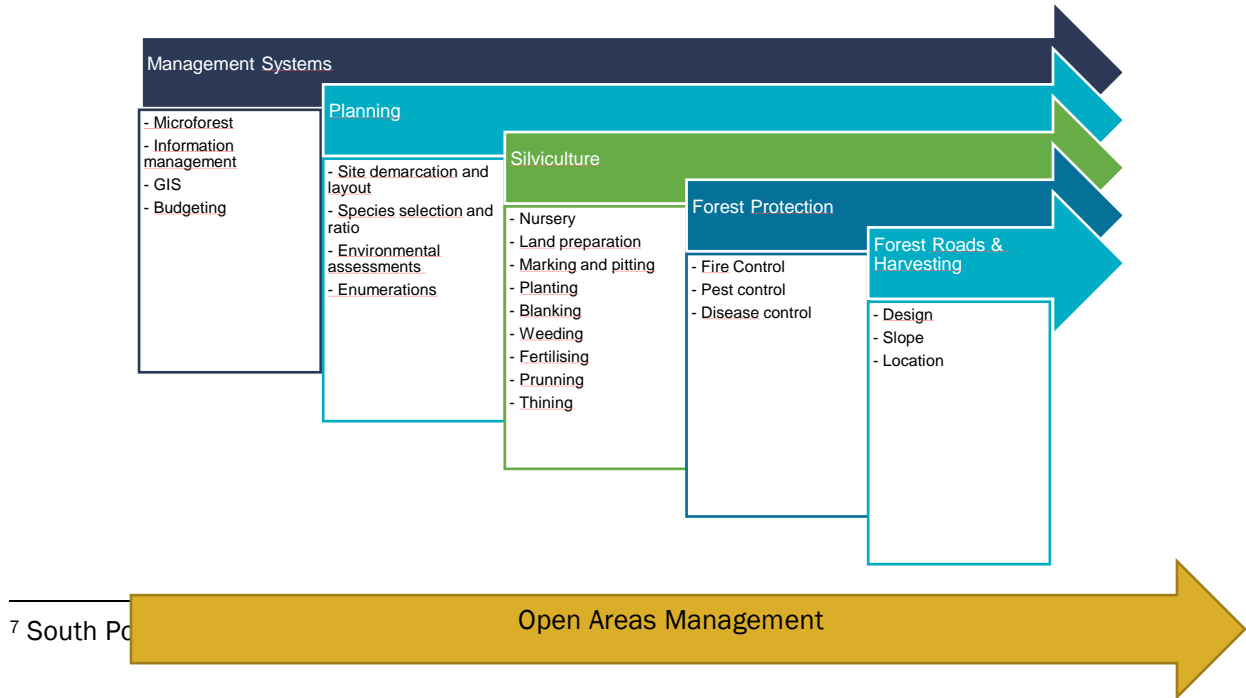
Management Systems

- Microforest
- Information management
- GIS
- Budgeting

Planning

- Site demarcation and layout
- Species selection and ratio
- Environmental assessments
- Enumerations

Silviculture

- Nursery
- Land preparation
- Marking and pitting
- Planting
- Blanking
- Weeding
- Fertilising
- Prunning
- Thining

Forest Protection

- Fire Control
- Pest control
- Disease control

Forest Roads & Harvesting

- Design
- Slope
- Location

$^7$ South Po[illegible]

Open Areas Management